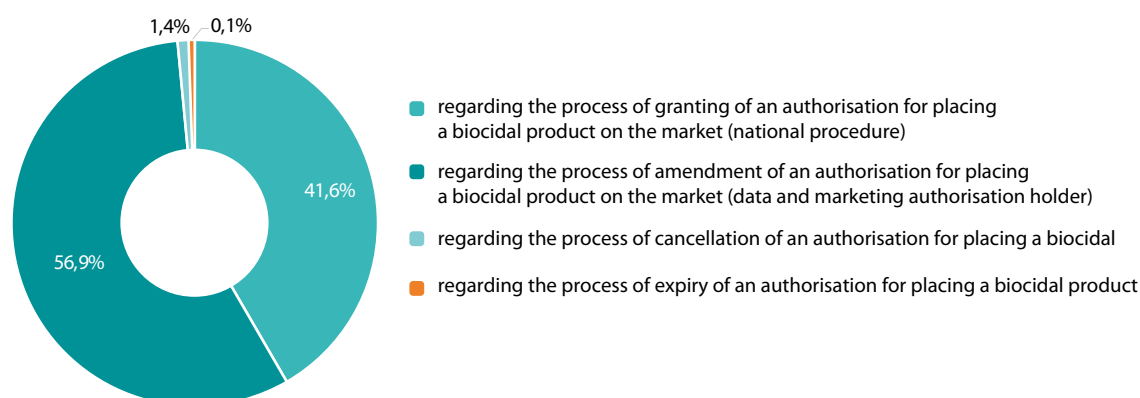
1,4%
0,1%
41,6%
56,9%

regarding the process of granting of an authorisation for placing a biocidal product on the market (national procedure)

regarding the process of amendment of an authorisation for placing a biocidal product on the market (data and marketing authorisation holder)

regarding the process of cancellation of an authorisation for placing a biocidal

regarding the process of expiry of an authorisation for placing a biocidal product